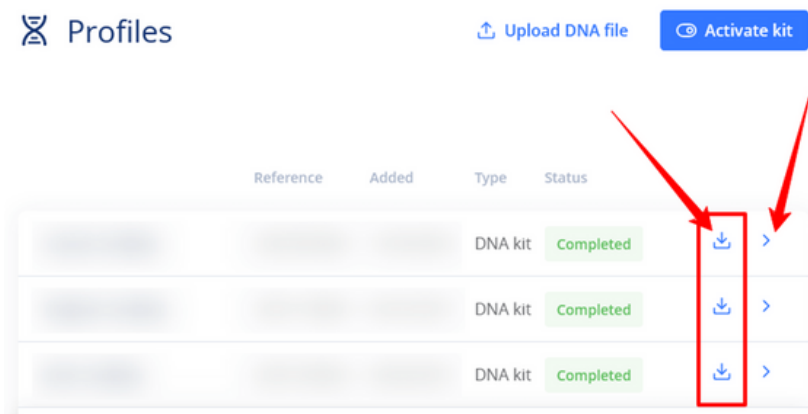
Profiles

Upload DNA file

Activate kit

| | Reference | Added | Type | Status |
|---|---|---|---|---|
| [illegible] | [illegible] | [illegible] | DNA kit | Completed |
| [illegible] | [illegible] | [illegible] | DNA kit | Completed |
| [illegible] | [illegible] | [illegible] | DNA kit | Completed |